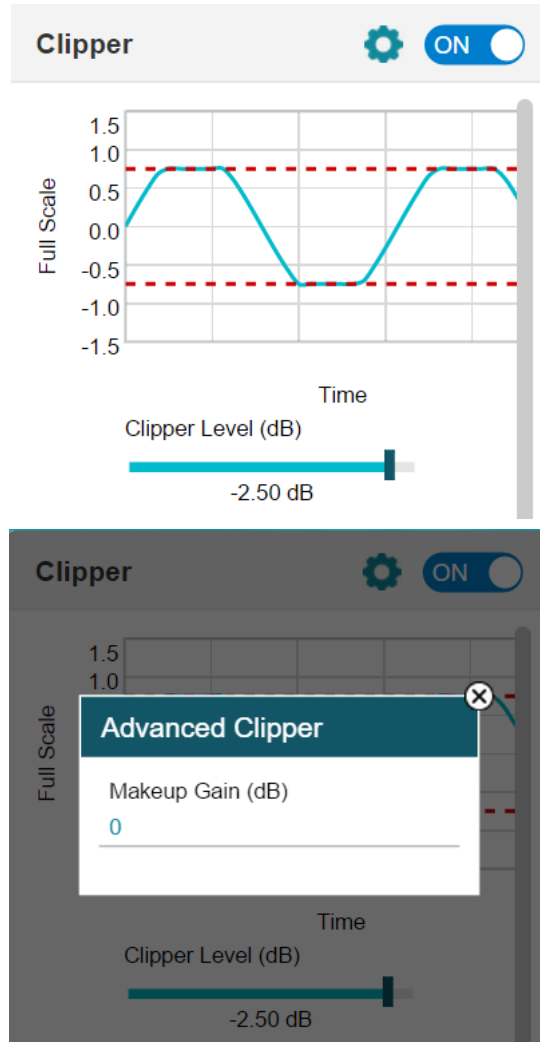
Clipper

ON

1.5
1.0
0.5
0.0
-0.5
-1.0
-1.5

Full Scale

Time

Clipper Level (dB)

-2.50 dB

Clipper

ON

1.5
1.0

Full Scale

Advanced Clipper

Makeup Gain (dB)

0

Time

Clipper Level (dB)

-2.50 dB